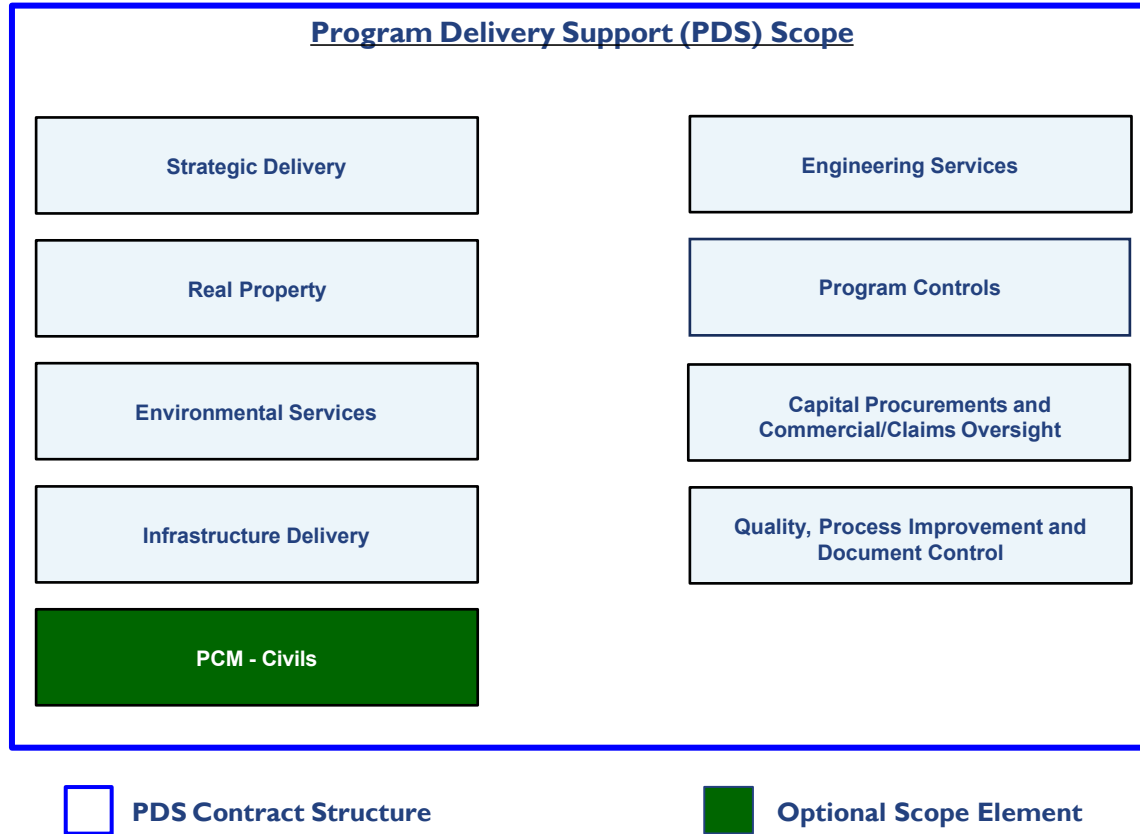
Program Delivery Support (PDS) Scope

Strategic Delivery

Real Property

Environmental Services

Infrastructure Delivery

PCM - Civils

Engineering Services

Program Controls

Capital Procurements and Commercial/Claims Oversight

Quality, Process Improvement and Document Control

PDS Contract Structure

Optional Scope Element